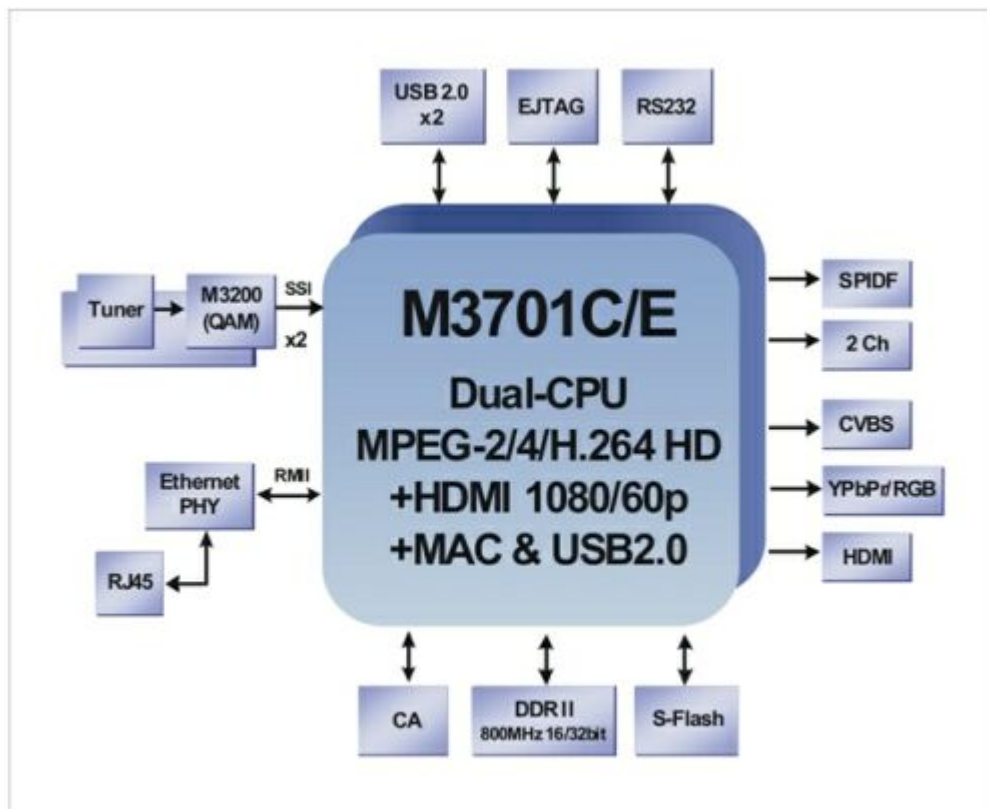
USB 2.0
x2

EJTAG

RS232

Tuner

M3200
(QAM)

SSI

x2

M3701C/E

Dual-CPU
MPEG-2/4/H.264 HD
+HDMI 1080/60p
+MAC & USB2.0

SPIDF

2 Ch

CVBS

YPbPr/RGB

HDMI

Ethernet
PHY

RMI

RJ45

CA

DDR II
800MHz 16/32bit

S-Flash